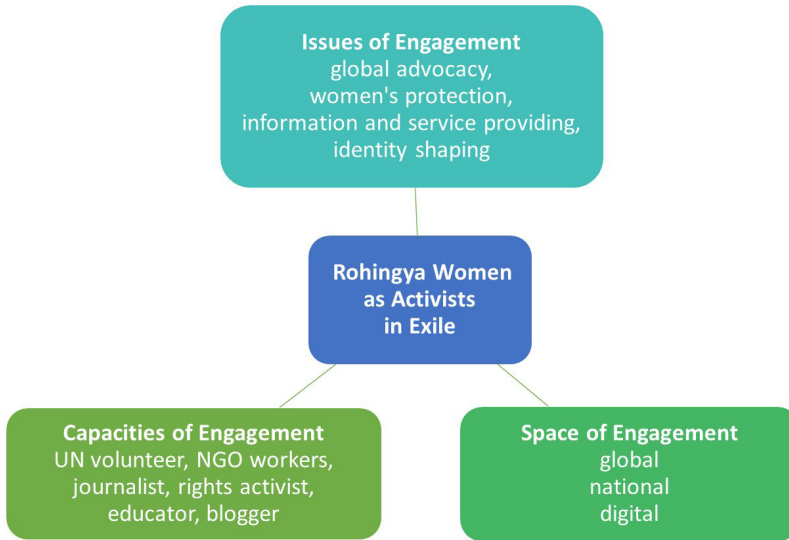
Issues of Engagement
global advocacy, women's protection, information and service providing, identity shaping

Rohingya Women as Activists in Exile

Capacities of Engagement
UN volunteer, NGO workers, journalist, rights activist, educator, blogger

Space of Engagement
global
national
digital